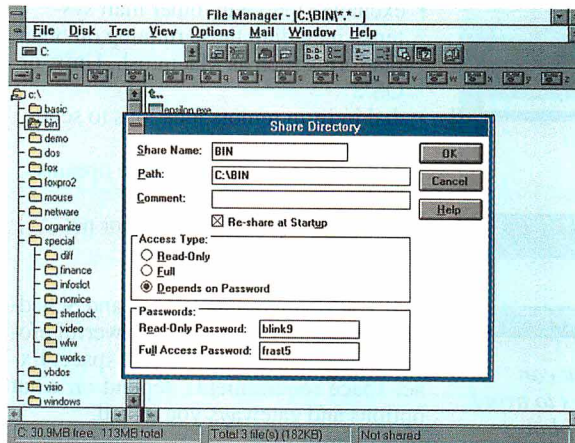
File Manager - [C:\BIN\*.* -]

File Disk Tree View Options Mail Window Help

C:

a c h m q r s t u v w x z

c:\
basic
bin
demo
dos
fox
foxpro2
mouse
netware
organize
special
diff
finance
infoslct
nomice
sherlock
video
wfw
works
vbdos
visio
windows

t..
epsilon.exe

Share Directory

Share Name: BIN
Path: C:\BIN
Comment:
☒ Re-share at Startup

OK
Cancel
Help

Access Type:
○ Read-Only
○ Full
◉ Depends on Password

Passwords:
Read-Only Password: blink9
Full Access Password: frast5

C: 30.9MB free, 113MB total | Total 3 file(s) (182KB) | Not shared